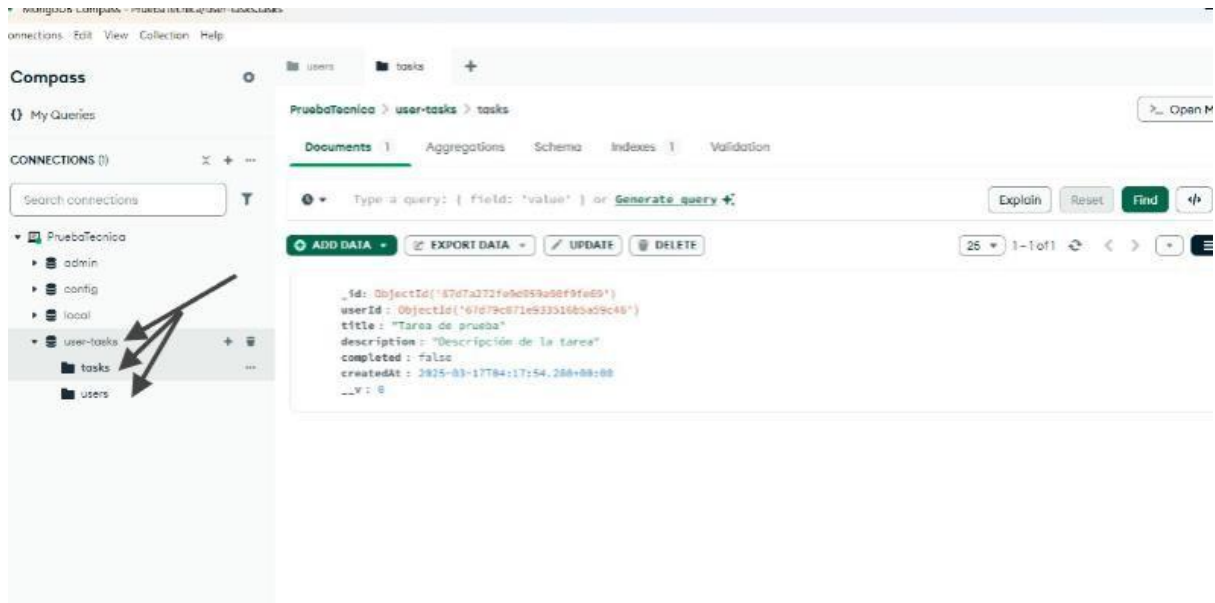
MongoDB Compass - PruebaTecnica/user-tasks.tasks
onnections Edit View Collection Help

Compass
{} My Queries
CONNECTIONS (1)
Search connections
PruebaTecnica
admin
config
local
user-tasks
tasks
users

users tasks +
PruebaTecnica > user-tasks > tasks
>_ Open M
Documents 1 Aggregations Schema Indexes 1 Validation
Type a query: { field: 'value' } or Generate query
Explain Reset Find
ADD DATA EXPORT DATA UPDATE DELETE
25 1-1 of 1

_id: ObjectId('67d7a272fa9d059a98f9fe69')
userId : ObjectId('67d79c871e933516b5a59c46')
title : "Tarea de prueba"
description : "Descripción de la tarea"
completed : false
createdAt : 2025-03-17T04:17:54.288+00:00
__v : 0